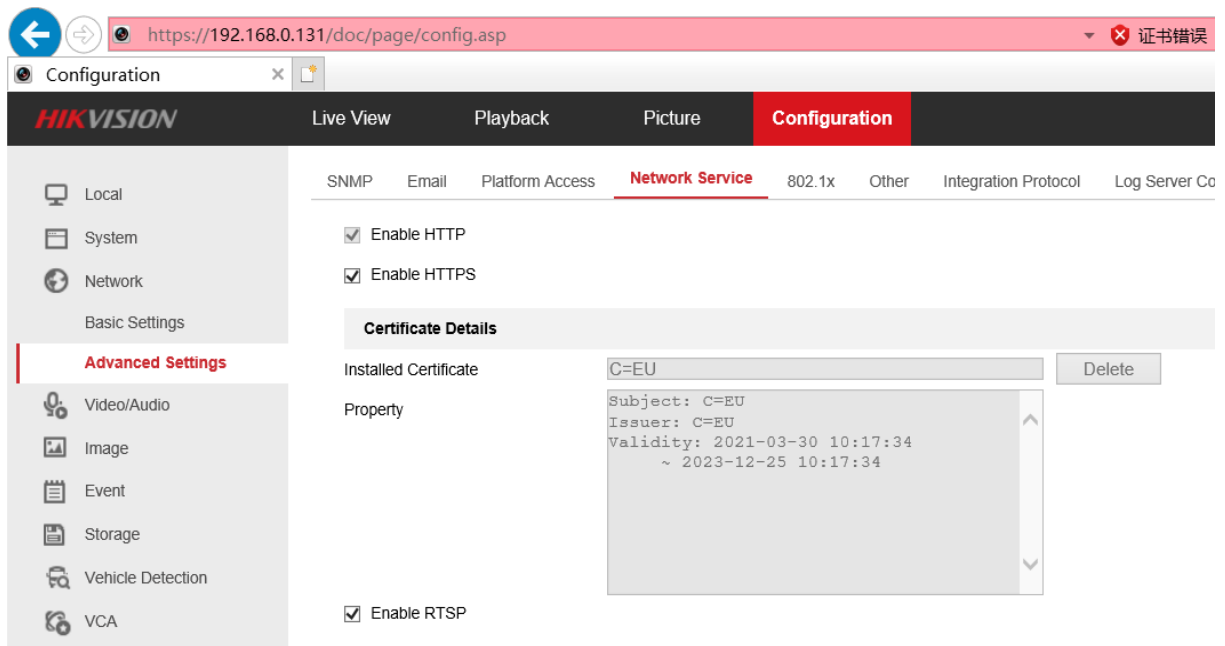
https://192.168.0.131/doc/page/config.asp

证书错误

Configuration

HIKVISION

Live View

Playback

Picture

Configuration

Local

System

Network

Basic Settings

Advanced Settings

Video/Audio

Image

Event

Storage

Vehicle Detection

VCA

SNMP Email Platform Access Network Service 802.1x Other Integration Protocol Log Server Co

Enable HTTP

Enable HTTPS

Certificate Details

Installed Certificate C=EU Delete

Property

Subject: C=EU
Issuer: C=EU
Validity: 2021-03-30 10:17:34
~ 2023-12-25 10:17:34

Enable RTSP